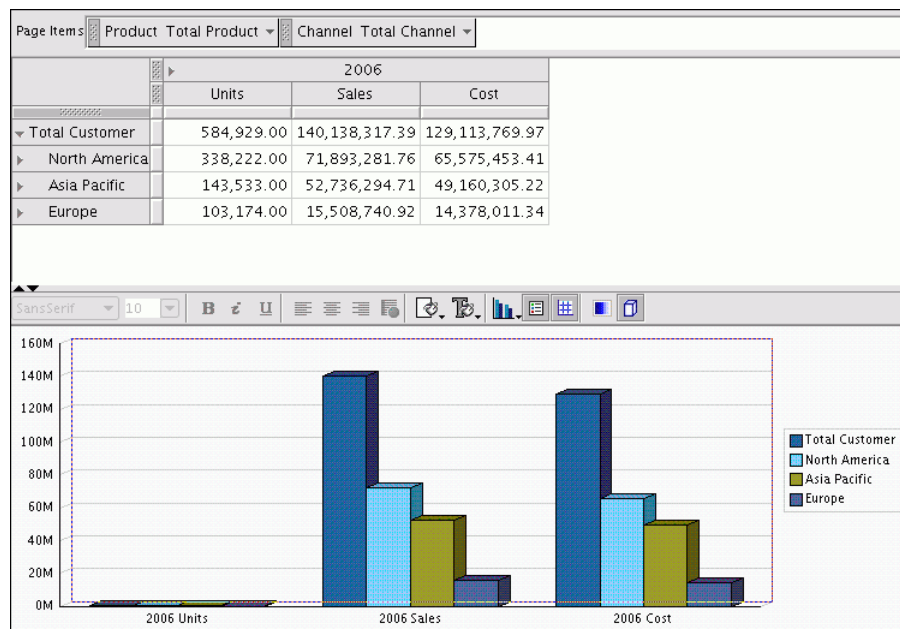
Page Items Product Total Product Channel Total Channel

| | 2006 | | |
|---|---|---|---|
| | Units | Sales | Cost |
| Total Customer | 584,929.00 | 140,138,317.39 | 129,113,769.97 |
| North America | 338,222.00 | 71,893,281.76 | 65,575,453.41 |
| Asia Pacific | 143,533.00 | 52,736,294.71 | 49,160,305.22 |
| Europe | 103,174.00 | 15,508,740.92 | 14,378,011.34 |

SansSerif 10 B i U

160M
140M
120M
100M
80M
60M
40M
20M
0M

2006 Units
2006 Sales
2006 Cost

Total Customer
North America
Asia Pacific
Europe